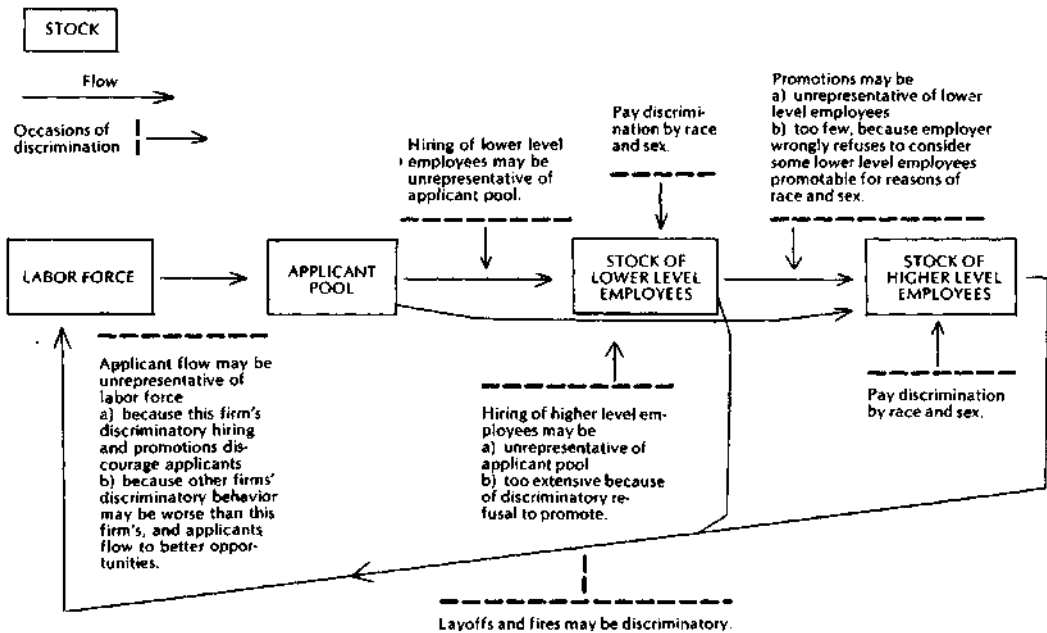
STOCK

Flow

Occasions of discrimination

Hiring of lower level employees may be unrepresentative of applicant pool.

Pay discrimination by race and sex.

Promotions may be
a) unrepresentative of lower level employees
b) too few, because employer wrongly refuses to consider some lower level employees promotable for reasons of race and sex.

LABOR FORCE

APPLICANT POOL

STOCK OF LOWER LEVEL EMPLOYEES

STOCK OF HIGHER LEVEL EMPLOYEES

Applicant flow may be unrepresentative of labor force
a) because this firm's discriminatory hiring and promotions discourage applicants
b) because other firms' discriminatory behavior may be worse than this firm's, and applicants flow to better opportunities.

Hiring of higher level employees may be
a) unrepresentative of applicant pool
b) too extensive because of discriminatory refusal to promote.

Pay discrimination by race and sex.

Layoffs and fires may be discriminatory.